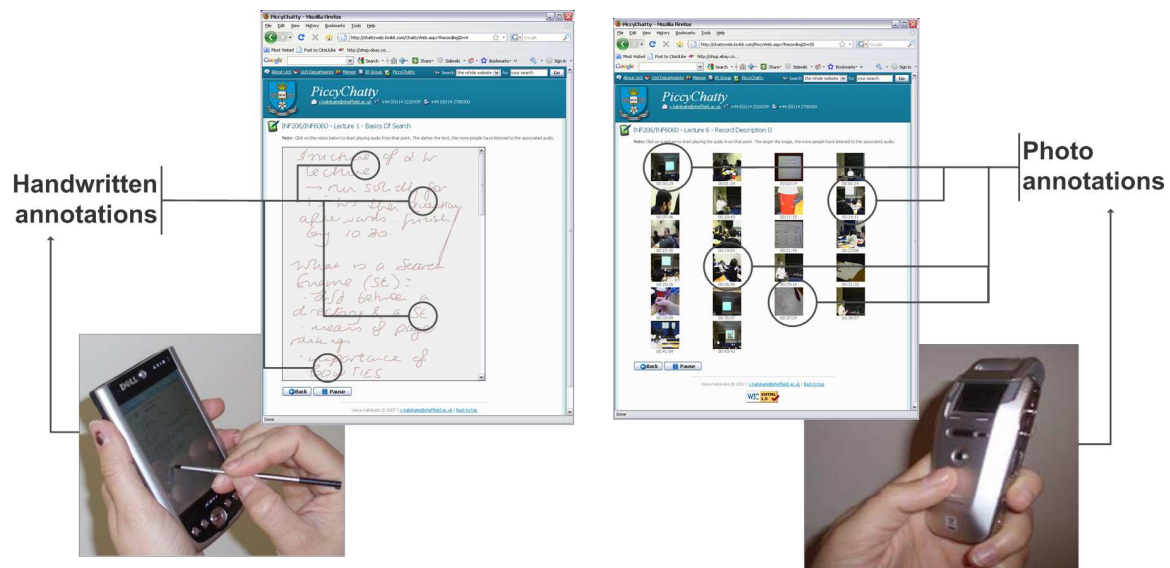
PiccyChatty - Mozilla Firefox

File Edit View History Bookmarks Tools Help

Most Visited Post to CiteULike http://shop.ebay.co...

Google

About UoS Uni Departments Mensa IR Group PiccyChatty Search the whole website for your search Go

PiccyChatty

INF206/INF6060 - Lecture 1 - Basics Of Search

Note: Click on the notes below to start playing audio from that point. The darker the text, the more people have listened to the associated audio.

Inuchange of a lecture
→ run solution for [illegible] afterwards. finish by 10 20

What is a Search Engine (SE):
- diff between a directory & a SE
- means of page ranking
- importance of QUERIES

Back Pause

Done

Handwritten annotations

PiccyChatty - Mozilla Firefox

File Edit View History Bookmarks Tools Help

Most Visited Post to CiteULike http://shop.ebay.co...

Google

About UoS Uni Departments Mensa IR Group PiccyChatty Search the whole website for your search Go

PiccyChatty

INF206/INF6060 - Lecture 6 - Record Description II

Note: Click on the photos below to start playing the audio from that point. The larger the image, the more people have listened to the associated audio.

00:00:26 00:01:39 00:03:19 00:05:14
00:07:46 00:10:42 00:11:35 00:14:13
00:15:38 00:19:02 00:21:49 00:23:06
00:25:28 00:26:48 00:29:31 00:31:13
00:33:09 00:35:07 00:37:24 00:39:57
00:41:54 00:43:43

Back Pause

Done

Photo annotations